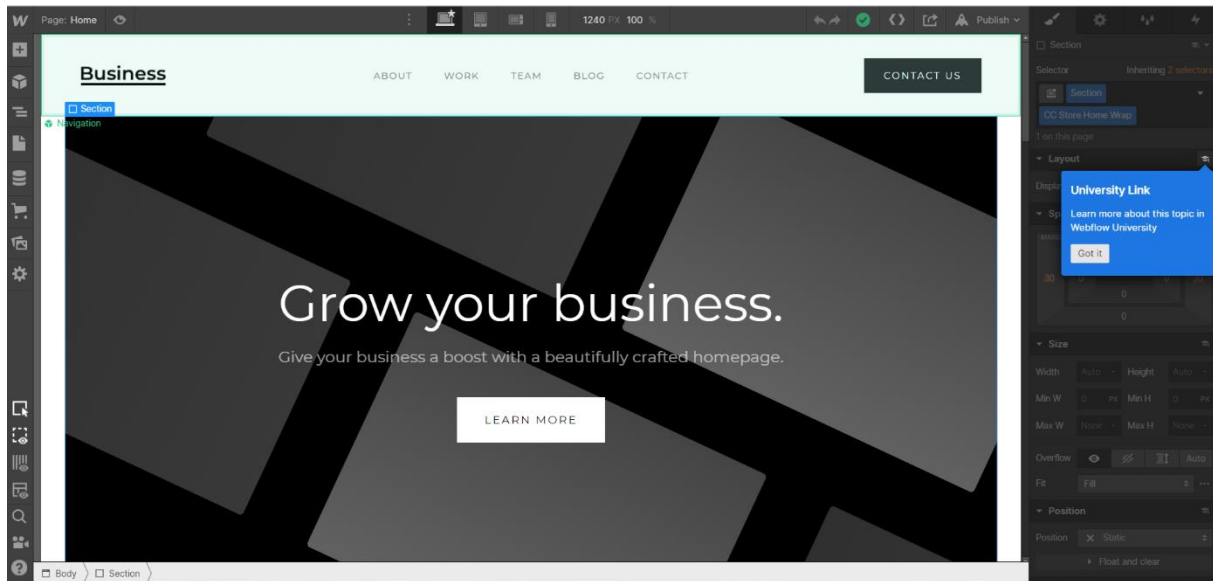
W Page: Home

1240 PX 100 %

Publish

Business

ABOUT WORK TEAM BLOG CONTACT

CONTACT US

Section

Navigation

Grow your business.

Give your business a boost with a beautifully crafted homepage.

LEARN MORE

Section

Selector Inheriting 2 selectors

Section

CC Store Home Wrap

1 on this page

Layout

Displ

University Link

Learn more about this topic in Webflow University

Got it

Sp

30

0

0

Size

Width Auto Height Auto

Min W 0 PX Min H 0 PX

Max W None Max H None

Overflow Auto

Fit Fill

Position

Position Static

Float and clear

Body Section